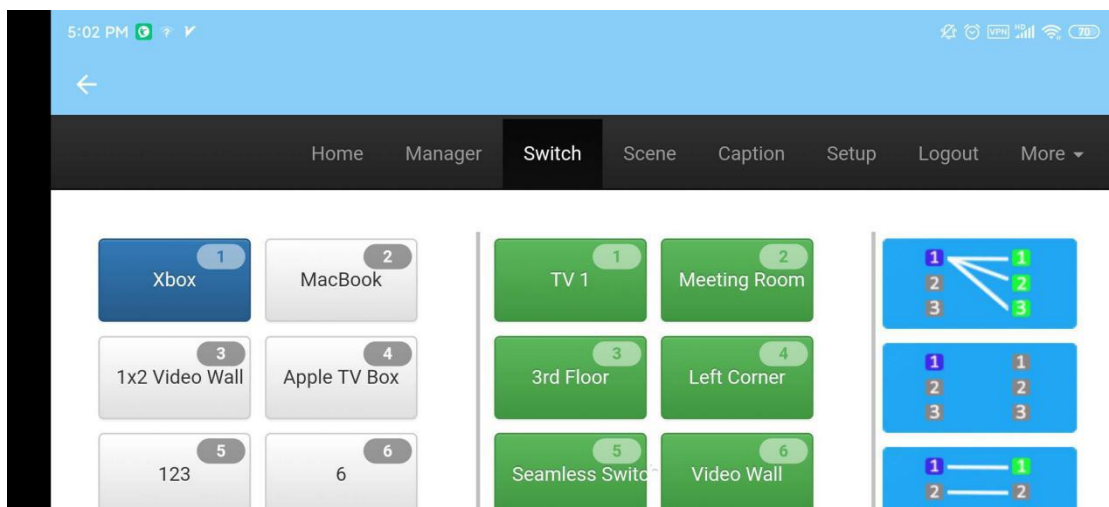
5:02 PM

VPN 70

←

Home Manager Switch Scene Caption Setup Logout More ▾

1
Xbox

2
MacBook

3
1x2 Video Wall

4
Apple TV Box

5
123

6
6

1
TV 1

2
Meeting Room

3
3rd Floor

4
Left Corner

5
Seamless Switc

6
Video Wall

1 1
2 2
3 3

1 1
2 2
3 3

1 1
2 2